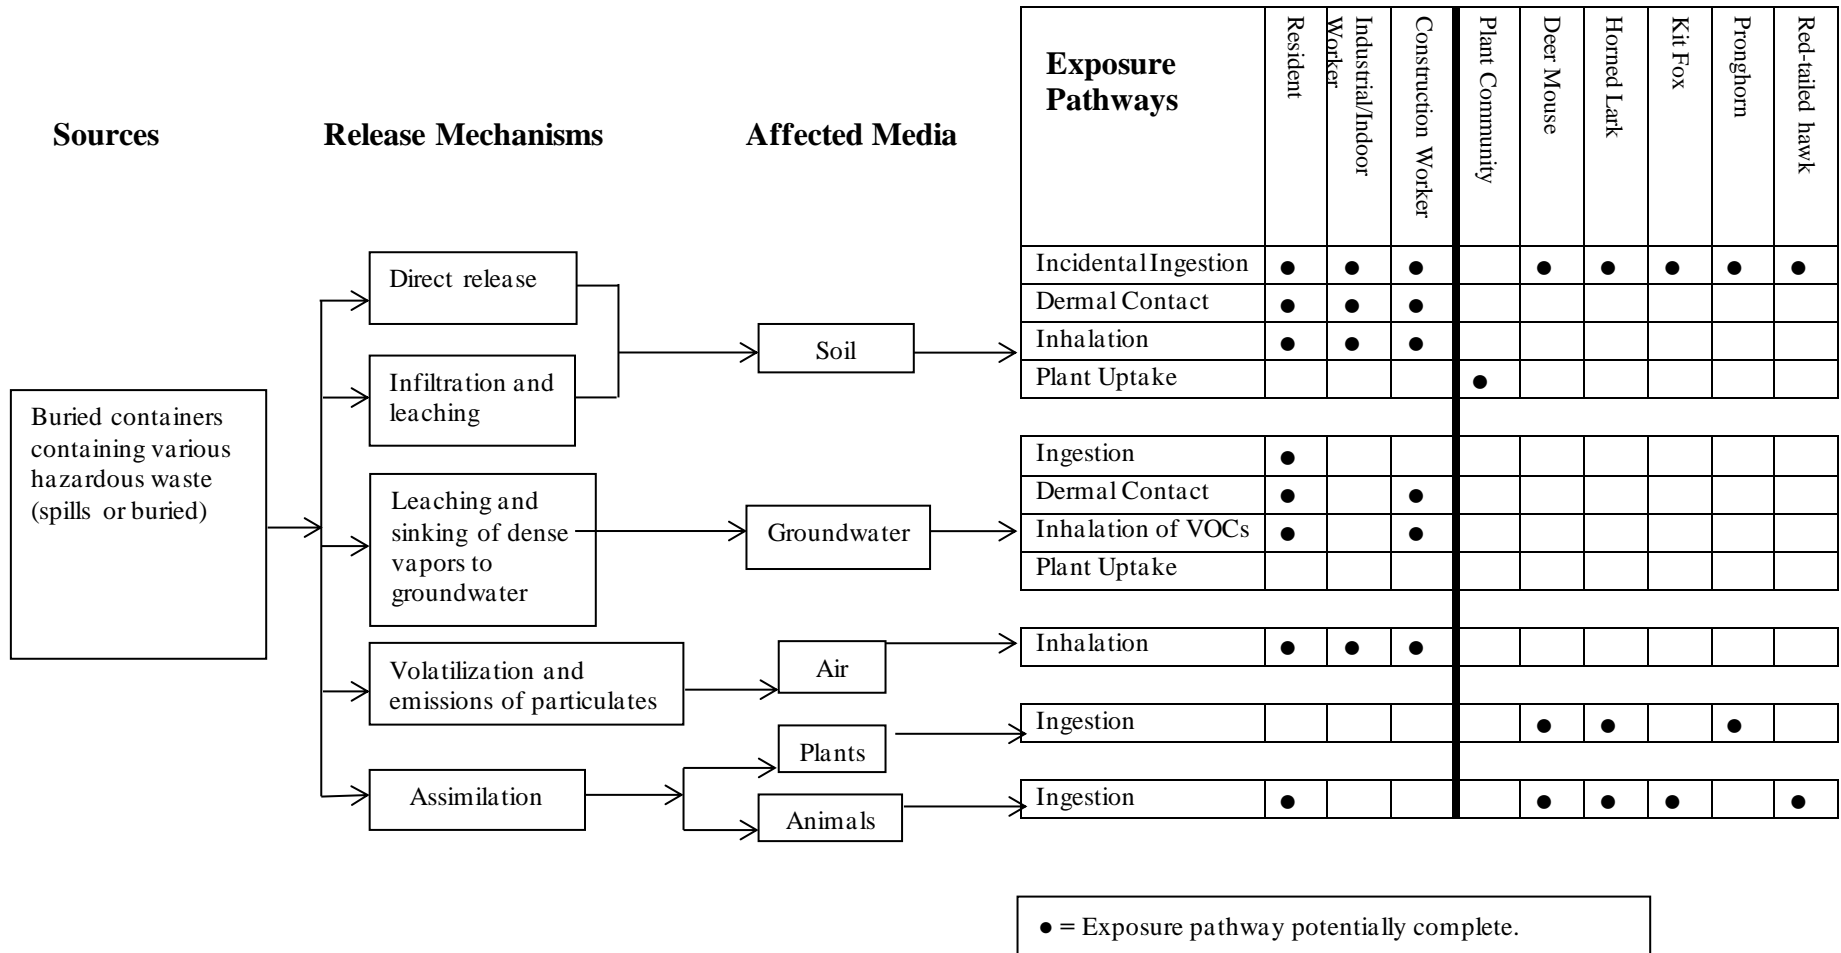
Sources

Release Mechanisms

Affected Media

Buried containers containing various hazardous waste (spills or buried)

Direct release

Infiltration and leaching

Leaching and sinking of dense vapors to groundwater

Volatilization and emissions of particulates

Assimilation

Soil

Groundwater

Air

Plants

Animals

| Exposure Pathways | Resident | Industrial/Indoor Worker | Construction Worker | Plant Community | Deer Mouse | Horned Lark | Kit Fox | Pronghorn | Red-tailed hawk |
|---|---|---|---|---|---|---|---|---|---|
| Incidental Ingestion | ● | ● | ● | | ● | ● | ● | ● | ● |
| Dermal Contact | ● | ● | ● | | | | | | |
| Inhalation | ● | ● | ● | | | | | | |
| Plant Uptake | | | | ● | | | | | |
| Ingestion | ● | | | | | | | | |
| Dermal Contact | ● | | ● | | | | | | |
| Inhalation of VOCs | ● | | ● | | | | | | |
| Plant Uptake | | | | | | | | | |
| Inhalation | ● | ● | ● | | | | | | |
| Ingestion | | | | | ● | ● | | ● | |
| Ingestion | ● | | | | ● | ● | ● | | ● |

● = Exposure pathway potentially complete.